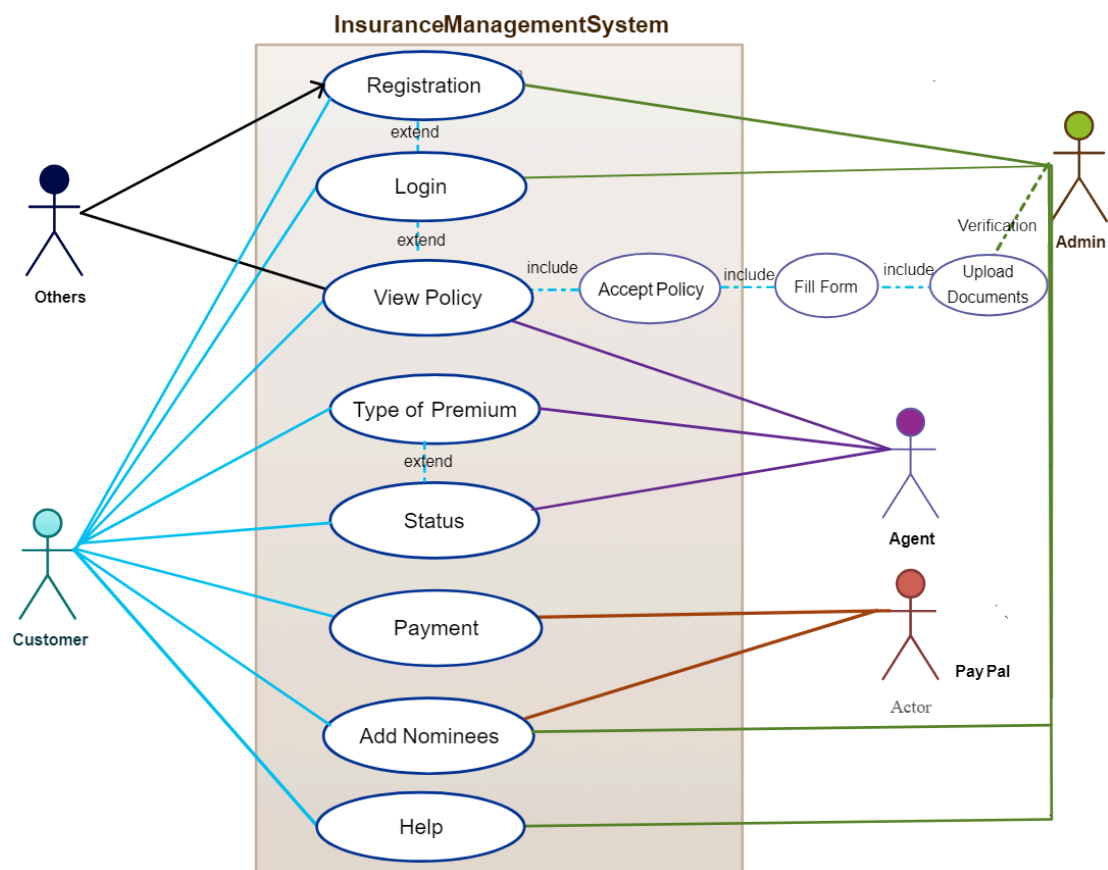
InsuranceManagementSystem

Registration

extend

Login

extend

View Policy

include

Accept Policy

include

Fill Form

include

Upload Documents

Verification

Admin

Others

Type of Premium

extend

Status

Agent

Customer

Payment

Pay Pal

Actor

Add Nominees

Help